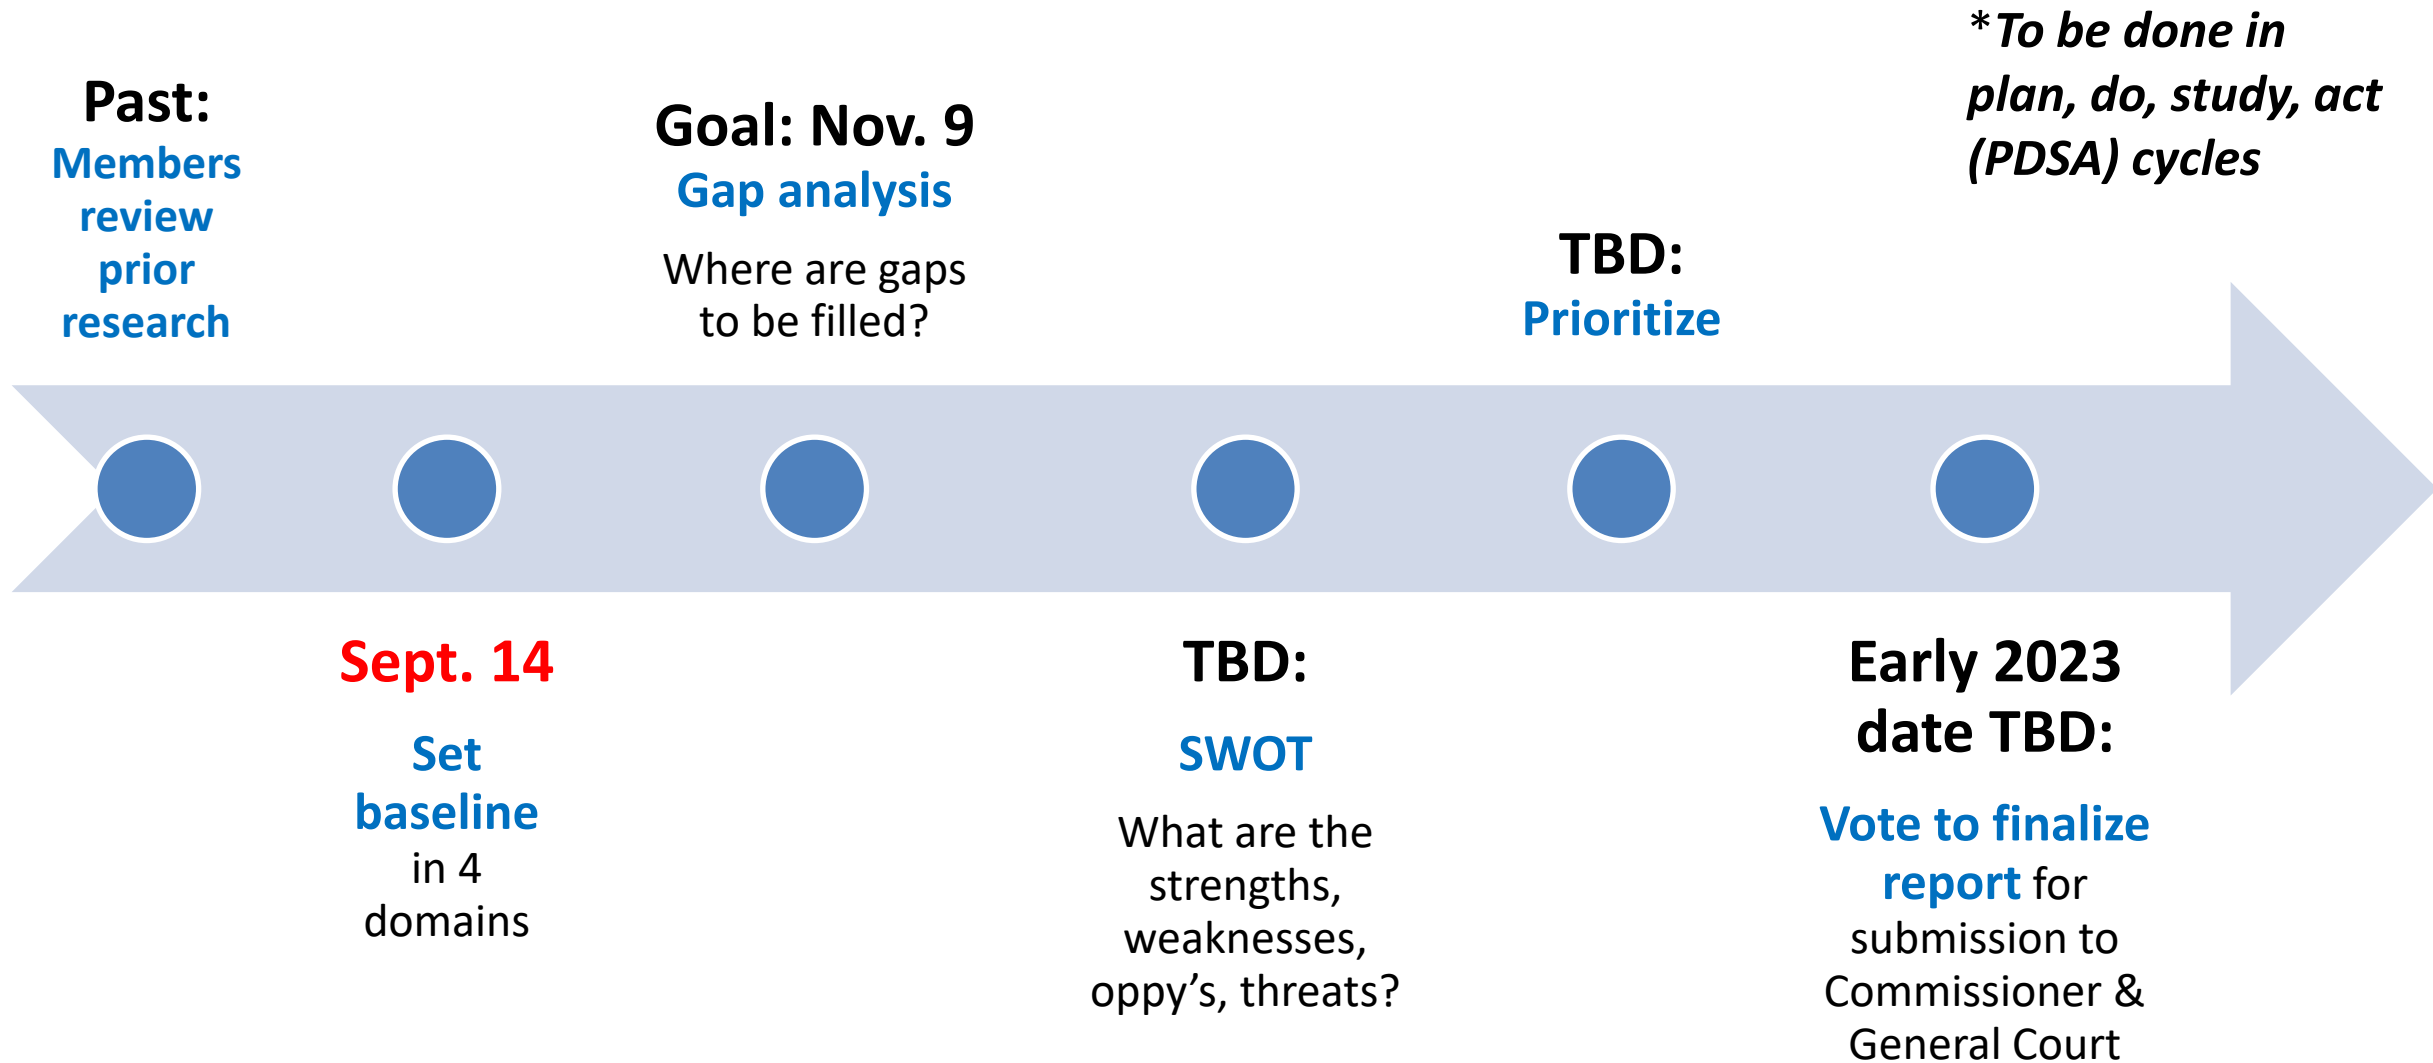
*To be done in plan, do, study, act (PDSA) cycles

Past:
Members review prior research

Goal: Nov. 9
Gap analysis
Where are gaps to be filled?

TBD:
Prioritize

Sept. 14
Set baseline
in 4 domains

TBD:
SWOT
What are the strengths, weaknesses, oppy's, threats?

Early 2023 date TBD:
Vote to finalize report for submission to Commissioner & General Court